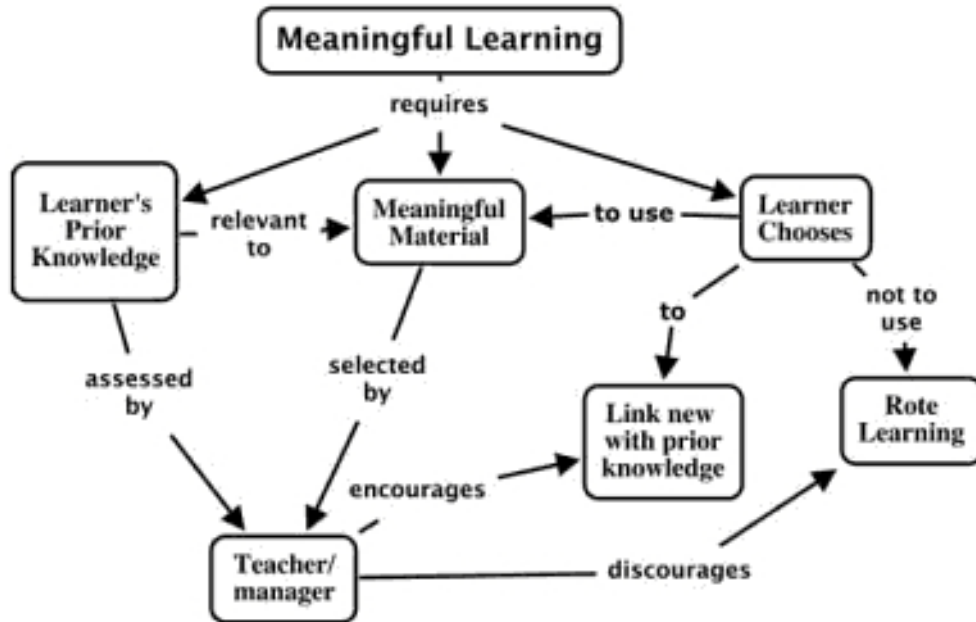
Meaningful Learning

requires

Learner's Prior Knowledge

relevant to

Meaningful Material

to use

Learner Chooses

to

not to use

assessed by

selected by

Link new with prior knowledge

Rote Learning

encourages

Teacher/ manager

discourages